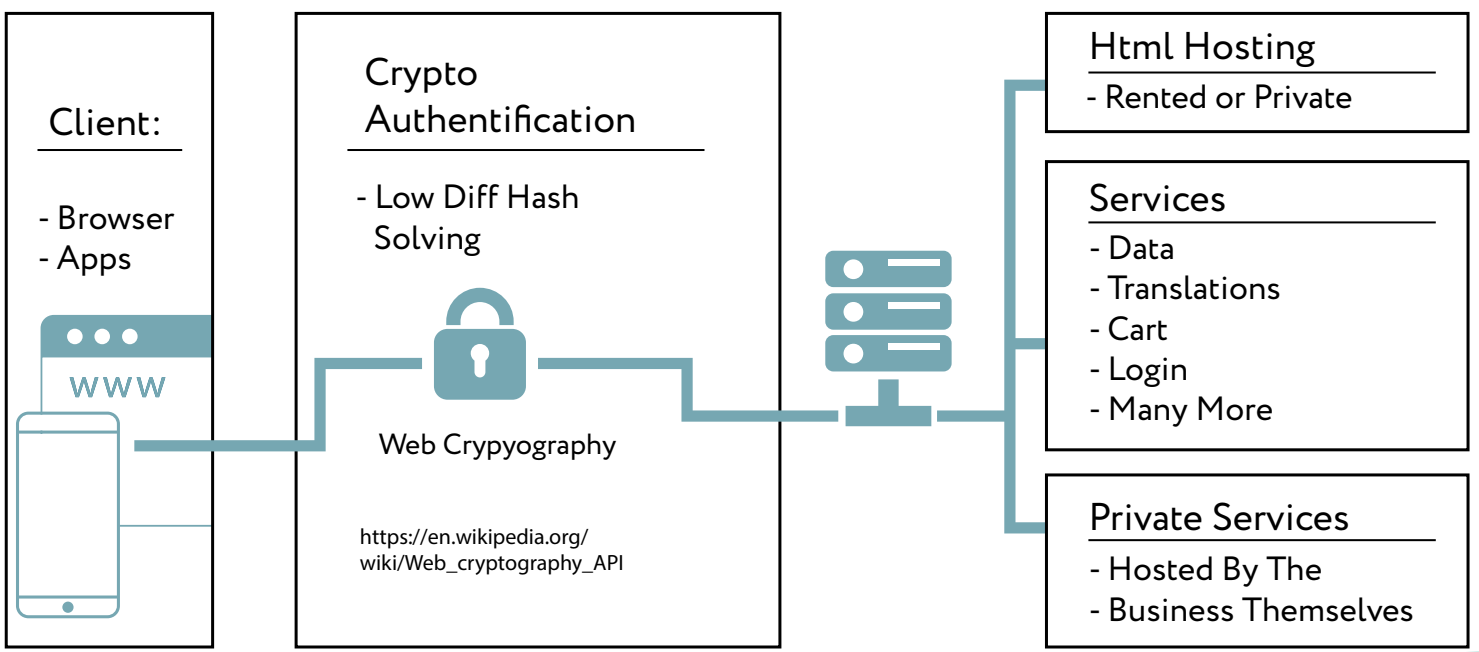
Client:

- Browser
- Apps

WWW

Crypto Authentification

- Low Diff Hash Solving

Web Crypyography

https://en.wikipedia.org/wiki/Web_cryptography_API

Html Hosting

- Rented or Private

Services

- Data
- Translations
- Cart
- Login
- Many More

Private Services

- Hosted By The
- Business Themselves